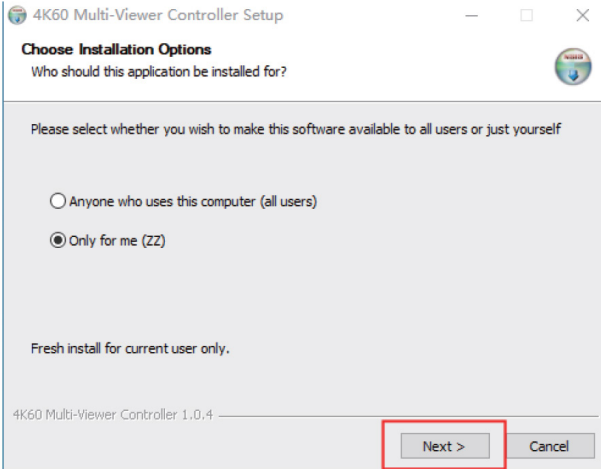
4K60 Multi-Viewer Controller Setup

Choose Installation Options
Who should this application be installed for?

Please select whether you wish to make this software available to all users or just yourself

Anyone who uses this computer (all users)

Only for me (ZZ)

Fresh install for current user only.

4K60 Multi-Viewer Controller 1.0.4

Next >

Cancel